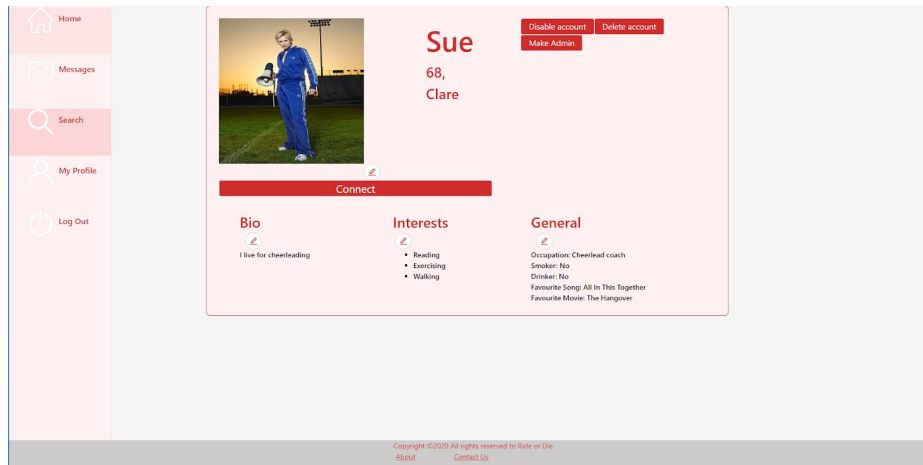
Home

Messages

Search

My Profile

Log Out

Sue

68,

Clare

Disable account Delete account

Make Admin

Connect

Bio

I live for cheerleading

Interests

- Reading
- Exercising
- Walking

General

Occupation: Cheerlead coach
Smoker: No
Drinker: No
Favourite Song: All In This Together
Favourite Movie: The Hangover

Copyright ©2020 All rights reserved to Ride or Die

About Contact Us